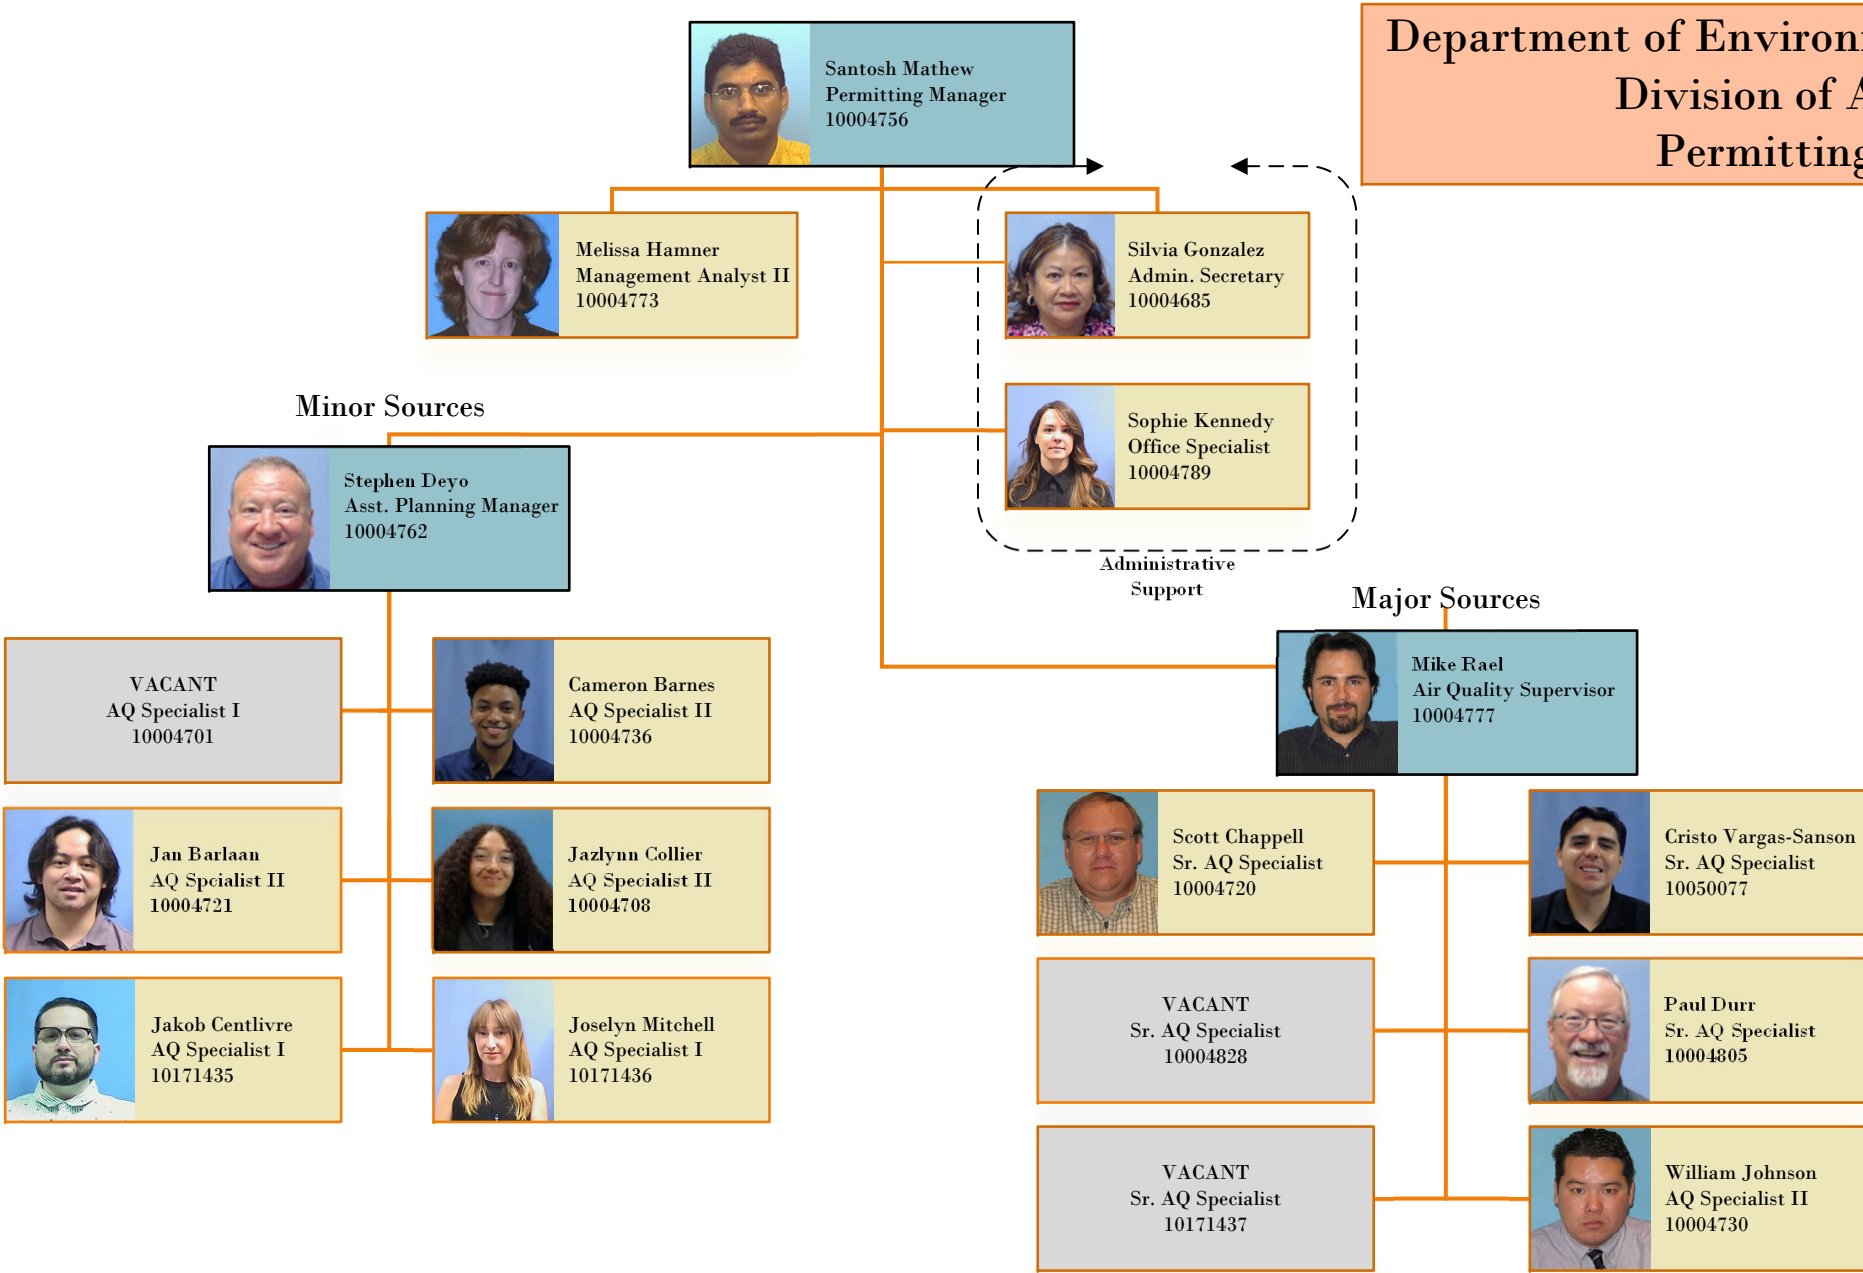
Department of Environ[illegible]
Division of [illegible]
Permitting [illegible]

Santosh Mathew
Permitting Manager
10004756

Melissa Hamner
Management Analyst II
10004773

Silvia Gonzalez
Admin. Secretary
10004685

Minor Sources

Sophie Kennedy
Office Specialist
10004789

Stephen Deyo
Asst. Planning Manager
10004762

Administrative Support

Major Sources

VACANT
AQ Specialist I
10004701

Cameron Barnes
AQ Specialist II
10004736

Mike Rael
Air Quality Supervisor
10004777

Jan Barlaan
AQ Spcialist II
10004721

Jazlynn Collier
AQ Specialist II
10004708

Scott Chappell
Sr. AQ Specialist
10004720

Cristo Vargas-Sanson
Sr. AQ Specialist
10050077

Jakob Centlivre
AQ Specialist I
10171435

Joselyn Mitchell
AQ Specialist I
10171436

VACANT
Sr. AQ Specialist
10004828

Paul Durr
Sr. AQ Specialist
10004805

VACANT
Sr. AQ Specialist
10171437

William Johnson
AQ Specialist II
10004730